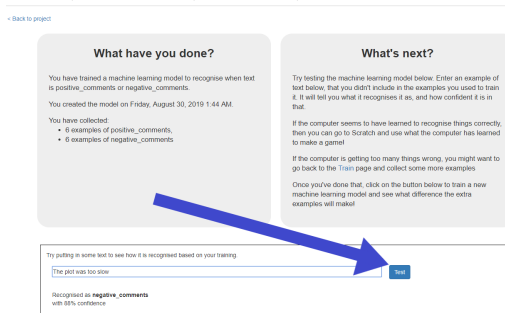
< Back to project

What have you done?

You have trained a machine learning model to recognise when text is positive_comments or negative_comments.

You created the model on Friday, August 30, 2019 1:44 AM.

You have collected:
- 6 examples of positive_comments,
- 6 examples of negative_comments

What's next?

Try testing the machine learning model below. Enter an example of text below, that you didn't include in the examples you used to train it. It will tell you what it recognises it as, and how confident it is in that.

If the computer seems to have learned to recognise things correctly, then you can go to Scratch and use what the computer has learned to make a game!

If the computer is getting too many things wrong, you might want to go back to the Train page and collect some more examples

Once you've done that, click on the button below to train a new machine learning model and see what difference the extra examples will make!

Try putting in some text to see how it is recognised based on your training.

The plot was too slow

Test

Recognised as **negative_comments**
with 88% confidence